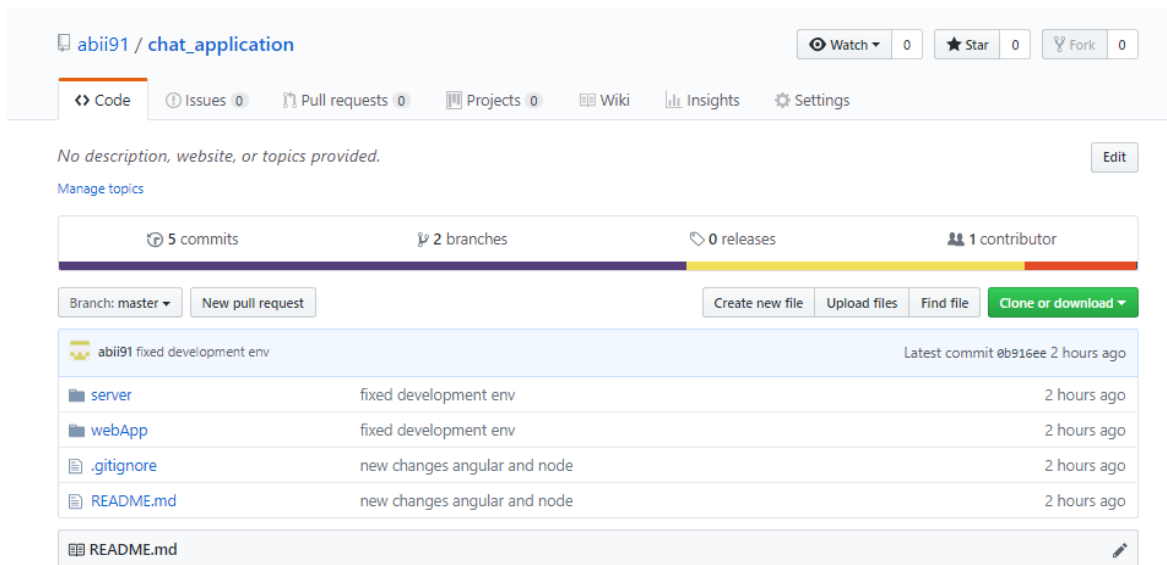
abii91 / chat_application

Watch 0 Star 0 Fork 0

<> Code Issues 0 Pull requests 0 Projects 0 Wiki Insights Settings

No description, website, or topics provided.

Edit

Manage topics

5 commits 2 branches 0 releases 1 contributor

Branch: master New pull request

Create new file Upload files Find file Clone or download

abii91 fixed development env Latest commit 0b916ee 2 hours ago

| | | |
|---|---|---|
| server | fixed development env | 2 hours ago |
| webApp | fixed development env | 2 hours ago |
| .gitignore | new changes angular and node | 2 hours ago |
| README.md | new changes angular and node | 2 hours ago |

README.md